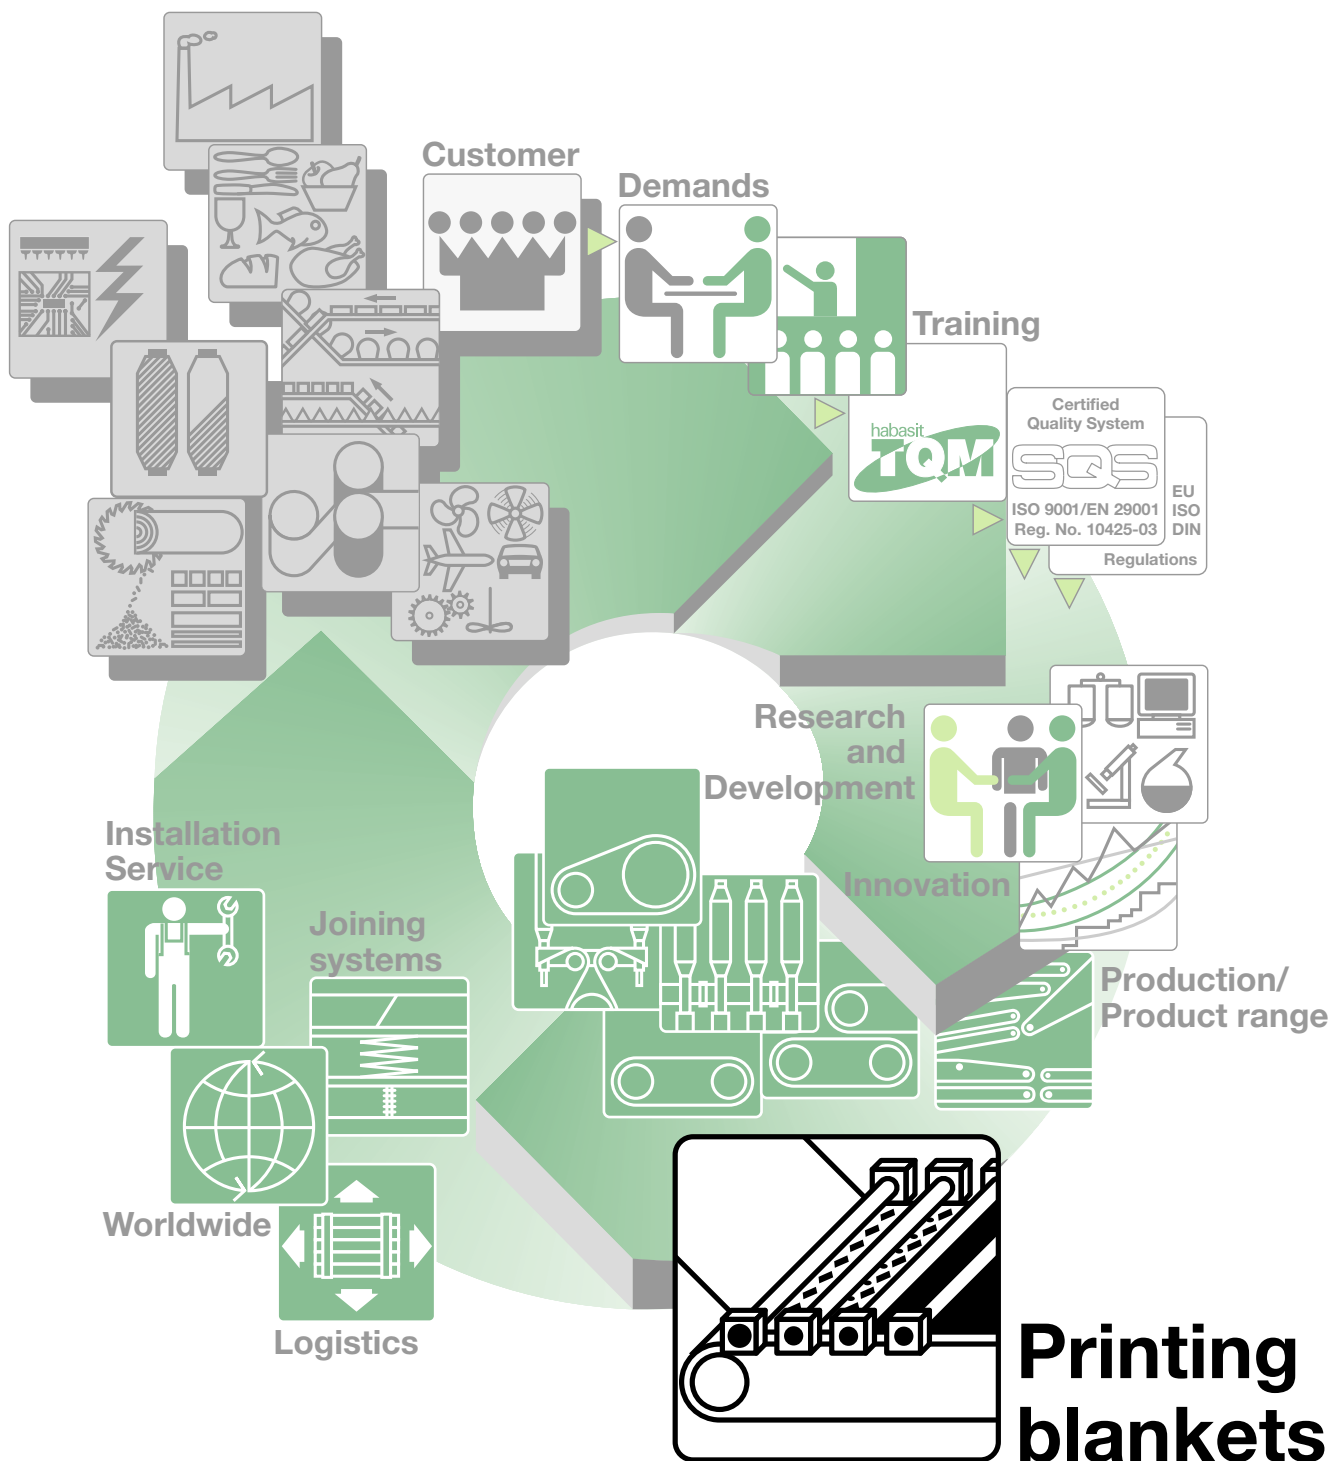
Customer

Demands

Training

habasit TQM

Certified Quality System

SQS

ISO 9001/EN 29001
Reg. No. 10425-03

EU
ISO
DIN

Regulations

Research and Development

Innovation

Production/ Product range

Installation Service

Joining systems

Worldwide

Logistics

Printing blankets